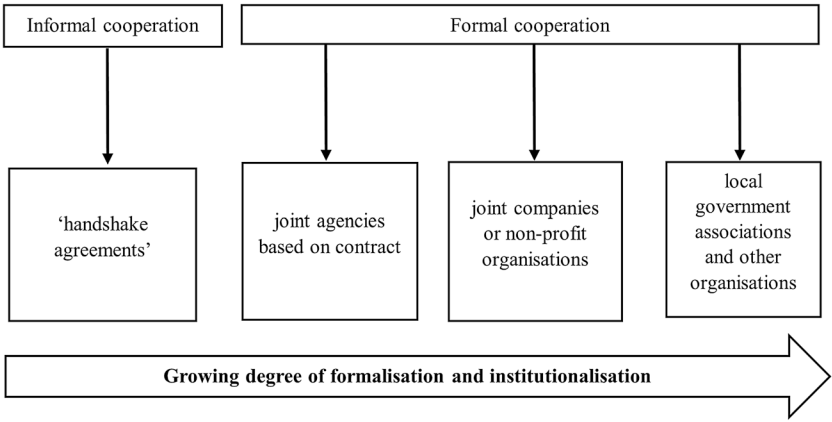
Informal cooperation

Formal cooperation

‘handshake agreements’

joint agencies based on contract

joint companies or non-profit organisations

local government associations and other organisations

Growing degree of formalisation and institutionalisation